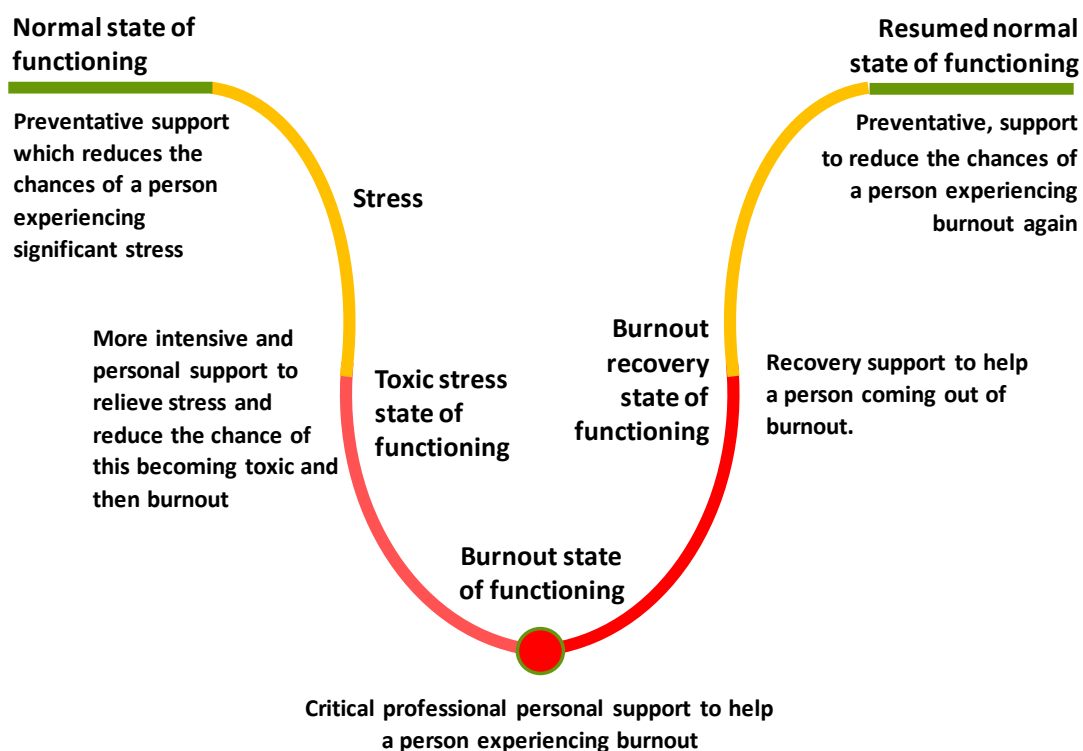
Normal state of functioning

Preventative support which reduces the chances of a person experiencing significant stress

Stress

More intensive and personal support to relieve stress and reduce the chance of this becoming toxic and then burnout

Toxic stress state of functioning

Burnout state of functioning

Critical professional personal support to help a person experiencing burnout

Burnout recovery state of functioning

Recovery support to help a person coming out of burnout.

Resumed normal state of functioning

Preventative, support to reduce the chances of a person experiencing burnout again